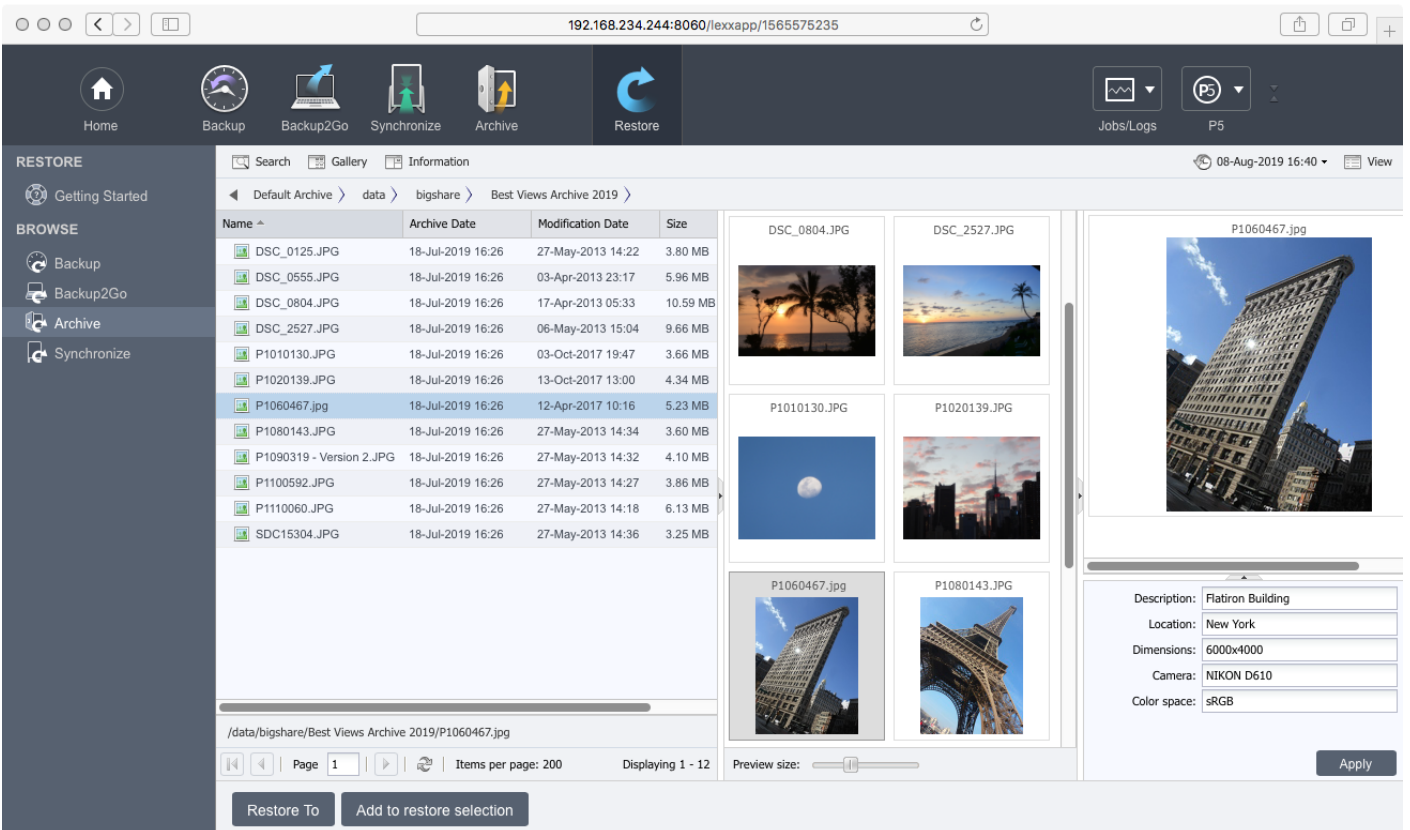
192.168.234.244:8060/lexxapp/1565575235

Home Backup Backup2Go Synchronize Archive Restore Jobs/Logs P5

RESTORE
Getting Started
BROWSE
Backup
Backup2Go
Archive
Synchronize

Search Gallery Information
08-Aug-2019 16:40 View

Default Archive 〉 data 〉 bigshare 〉 Best Views Archive 2019 〉

| Name | Archive Date | Modification Date | Size |
|---|---|---|---|
| DSC_0125.JPG | 18-Jul-2019 16:26 | 27-May-2013 14:22 | 3.80 MB |
| DSC_0555.JPG | 18-Jul-2019 16:26 | 03-Apr-2013 23:17 | 5.96 MB |
| DSC_0804.JPG | 18-Jul-2019 16:26 | 17-Apr-2013 05:33 | 10.59 MB |
| DSC_2527.JPG | 18-Jul-2019 16:26 | 06-May-2013 15:04 | 9.66 MB |
| P1010130.JPG | 18-Jul-2019 16:26 | 03-Oct-2017 19:47 | 3.66 MB |
| P1020139.JPG | 18-Jul-2019 16:26 | 13-Oct-2017 13:00 | 4.34 MB |
| P1060467.jpg | 18-Jul-2019 16:26 | 12-Apr-2017 10:16 | 5.23 MB |
| P1080143.JPG | 18-Jul-2019 16:26 | 27-May-2013 14:34 | 3.60 MB |
| P1090319 - Version 2.JPG | 18-Jul-2019 16:26 | 27-May-2013 14:32 | 4.10 MB |
| P1100592.JPG | 18-Jul-2019 16:26 | 27-May-2013 14:27 | 3.86 MB |
| P1110060.JPG | 18-Jul-2019 16:26 | 27-May-2013 14:18 | 6.13 MB |
| SDC15304.JPG | 18-Jul-2019 16:26 | 27-May-2013 14:36 | 3.25 MB |

/data/bigshare/Best Views Archive 2019/P1060467.jpg

Page 1 Items per page: 200 Displaying 1 - 12

DSC_0804.JPG DSC_2527.JPG
P1010130.JPG P1020139.JPG
P1060467.jpg P1080143.JPG

Preview size:

P1060467.jpg

Description: Flatiron Building
Location: New York
Dimensions: 6000x4000
Camera: NIKON D610
Color space: sRGB

Apply

Restore To Add to restore selection